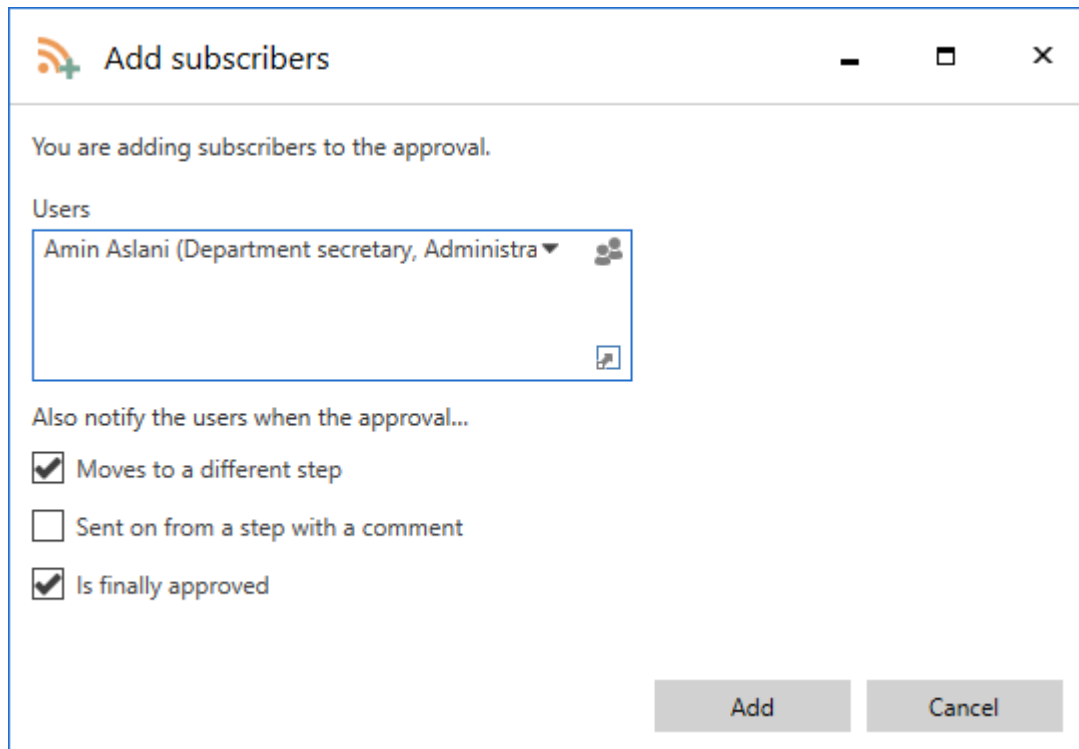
Add subscribers

You are adding subscribers to the approval.

Users

Amin Aslani (Department secretary, Administra

Also notify the users when the approval...

Moves to a different step

Sent on from a step with a comment

Is finally approved

Add

Cancel